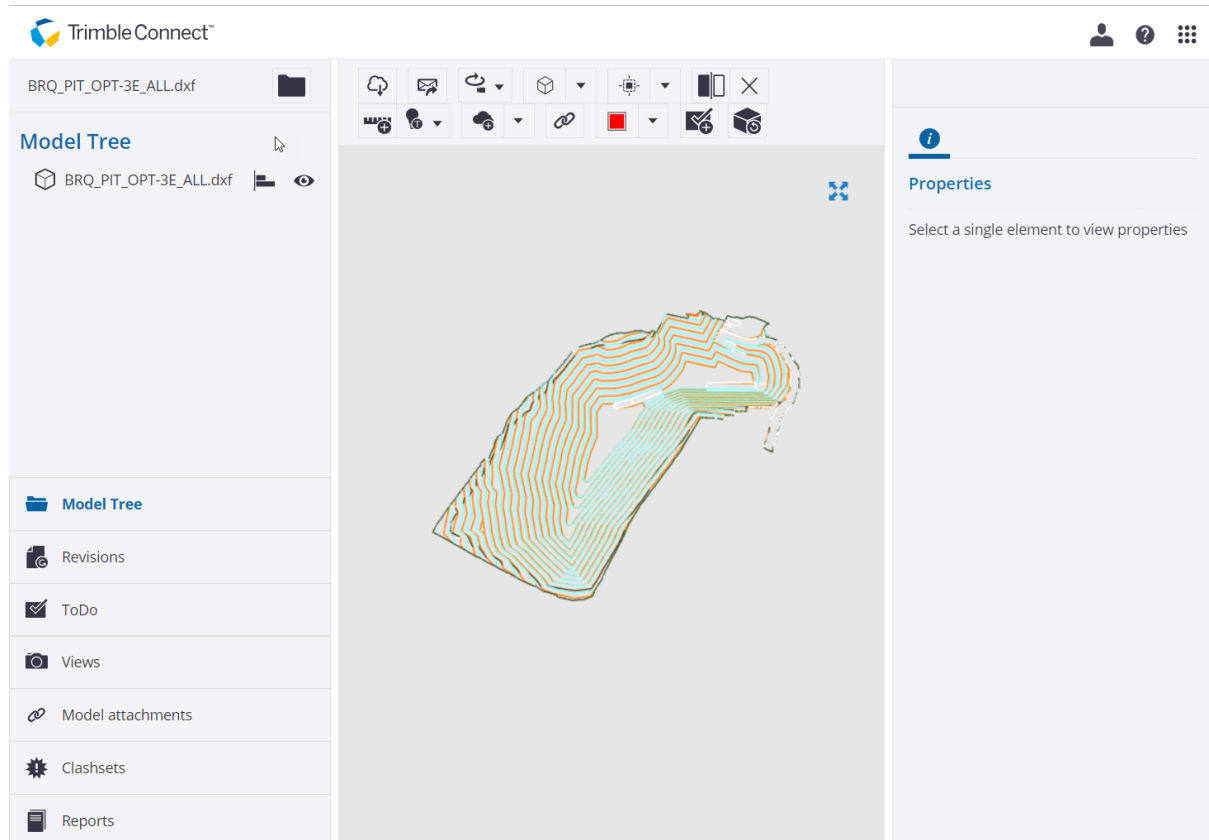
Trimble Connect™

BRQ_PIT_OPT-3E_ALL.dxf

Model Tree

BRQ_PIT_OPT-3E_ALL.dxf

Model Tree

Revisions

ToDo

Views

Model attachments

Clashsets

Reports

Properties

Select a single element to view properties